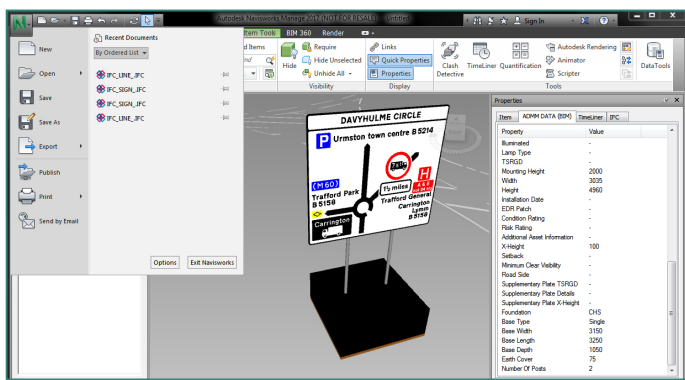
Autodesk Navisworks Manage 2017 (NOT FOR RESALE)   Untitled

Sign In

Item Tools   BIM 360   Render

New

Open

Save

Save As

Export

Publish

Print

Send by Email

Recent Documents

By Ordered List

IFC_LINE_IFC

IFC_SIGN_IFC

IFC_SIGN_IFC

IFC_LINE_IFC

Options   Exit Navisworks

d Items

Hide

Require

Hide Unselected

Unhide All

Visibility

Links

Quick Properties

Properties

Display

Clash Detective

TimeLiner

Quantification

Autodesk Rendering

Animator

Scripter

Tools

DataTools

DAVYHULME CIRCLE

P Urmston town centre B5214

(M60)

Trafford Park B5158

$1\frac{1}{2}$ miles

Trafford General

Carrington Lymm B5158

Carrington

Properties

Item   ADMM DATA (BIM)   TimeLiner   IFC

| Property | Value |
|---|---|
| Illuminated | - |
| Lamp Type | - |
| TSRGD | - |
| Mounting Height | 2000 |
| Width | 3035 |
| Height | 4960 |
| Installation Date | - |
| EDR Patch | - |
| Condition Rating | - |
| Risk Rating | - |
| Additional Asset Information | - |
| X-Height | 100 |
| Setback | - |
| Minimum Clear Visibility | - |
| Road Side | - |
| Supplementary Plate TSRGD | - |
| Supplementary Plate Details | - |
| Supplementary Plate X-Height | - |
| Foundation | CHS |
| Base Type | Single |
| Base Width | 3150 |
| Base Length | 3250 |
| Base Depth | 1050 |
| Earth Cover | 75 |
| Number Of Posts | 2 |